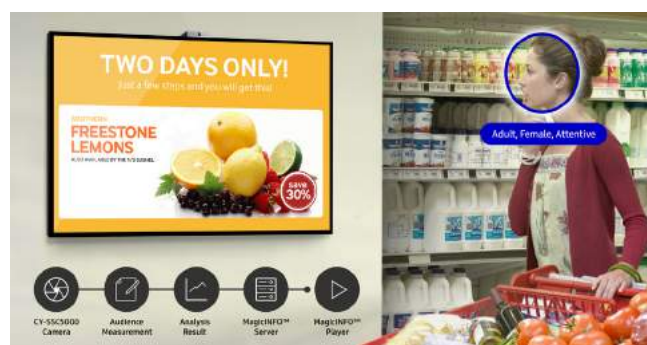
TWO DAYS ONLY!

Just a few steps and you will get this!

SOUTHERN

FREESTONE LEMONS

ALSO AVAILABLE BY THE 1/2 BUSHEL

SAVE 30%

Adult, Female, Attentive

CY-SSC5000 Camera

Audience Measurement

Analysis Result

MagicINFO™ Server

MagicINFO™ Player